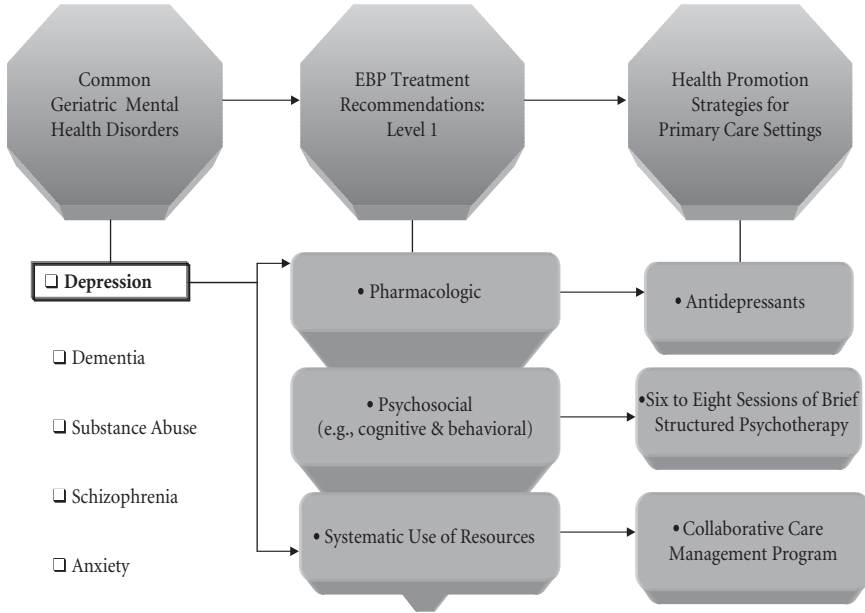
Common Geriatric Mental Health Disorders

EBP Treatment Recommendations: Level 1

Health Promotion Strategies for Primary Care Settings

❑ Depression

❑ Dementia

❑ Substance Abuse

❑ Schizophrenia

❑ Anxiety

• Pharmacologic

• Antidepressants

• Psychosocial (e.g., cognitive & behavioral)

•Six to Eight Sessions of Brief Structured Psychotherapy

• Systematic Use of Resources

• Collaborative Care Management Program